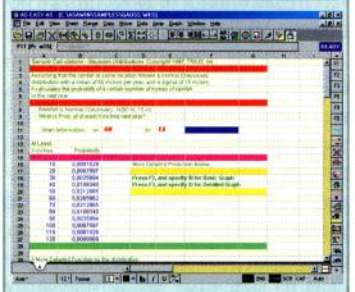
AS EASY AS - [C:\ASWIN\SAMPLES\GAUSS.WKS]

READY

Sample Calculations - Gaussian Distributions, Copyright 1997 TRIUS, Inc.

Assuming that the number of storms in a ... follows a normal (Gaussian) distribution with a mean of 55 inches per year and a sigma of 15 inches, it calculates the probability of a certain number of inches of rainfall in the next year.

Rainfall is Normal (Gaussian), N(50 in, 15 in)
What is Prob. of at least X inches next year?

Mean information: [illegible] 50 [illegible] 15

At Least
X inches    Probability
10    0.0001028
20    0.0007597
30    0.0035694
40    0.0106348
50    0.0212865
60    0.0265962
70    0.0212865
80    0.0106348
90    0.0035694
100    0.0007597
110    0.0001028
120    0.0000088

More Detailed Production Below
Press F3, and specify B for Basic Graph
Press F3, and specify D for Detailed Graph

A More Detailed Function for the distribution